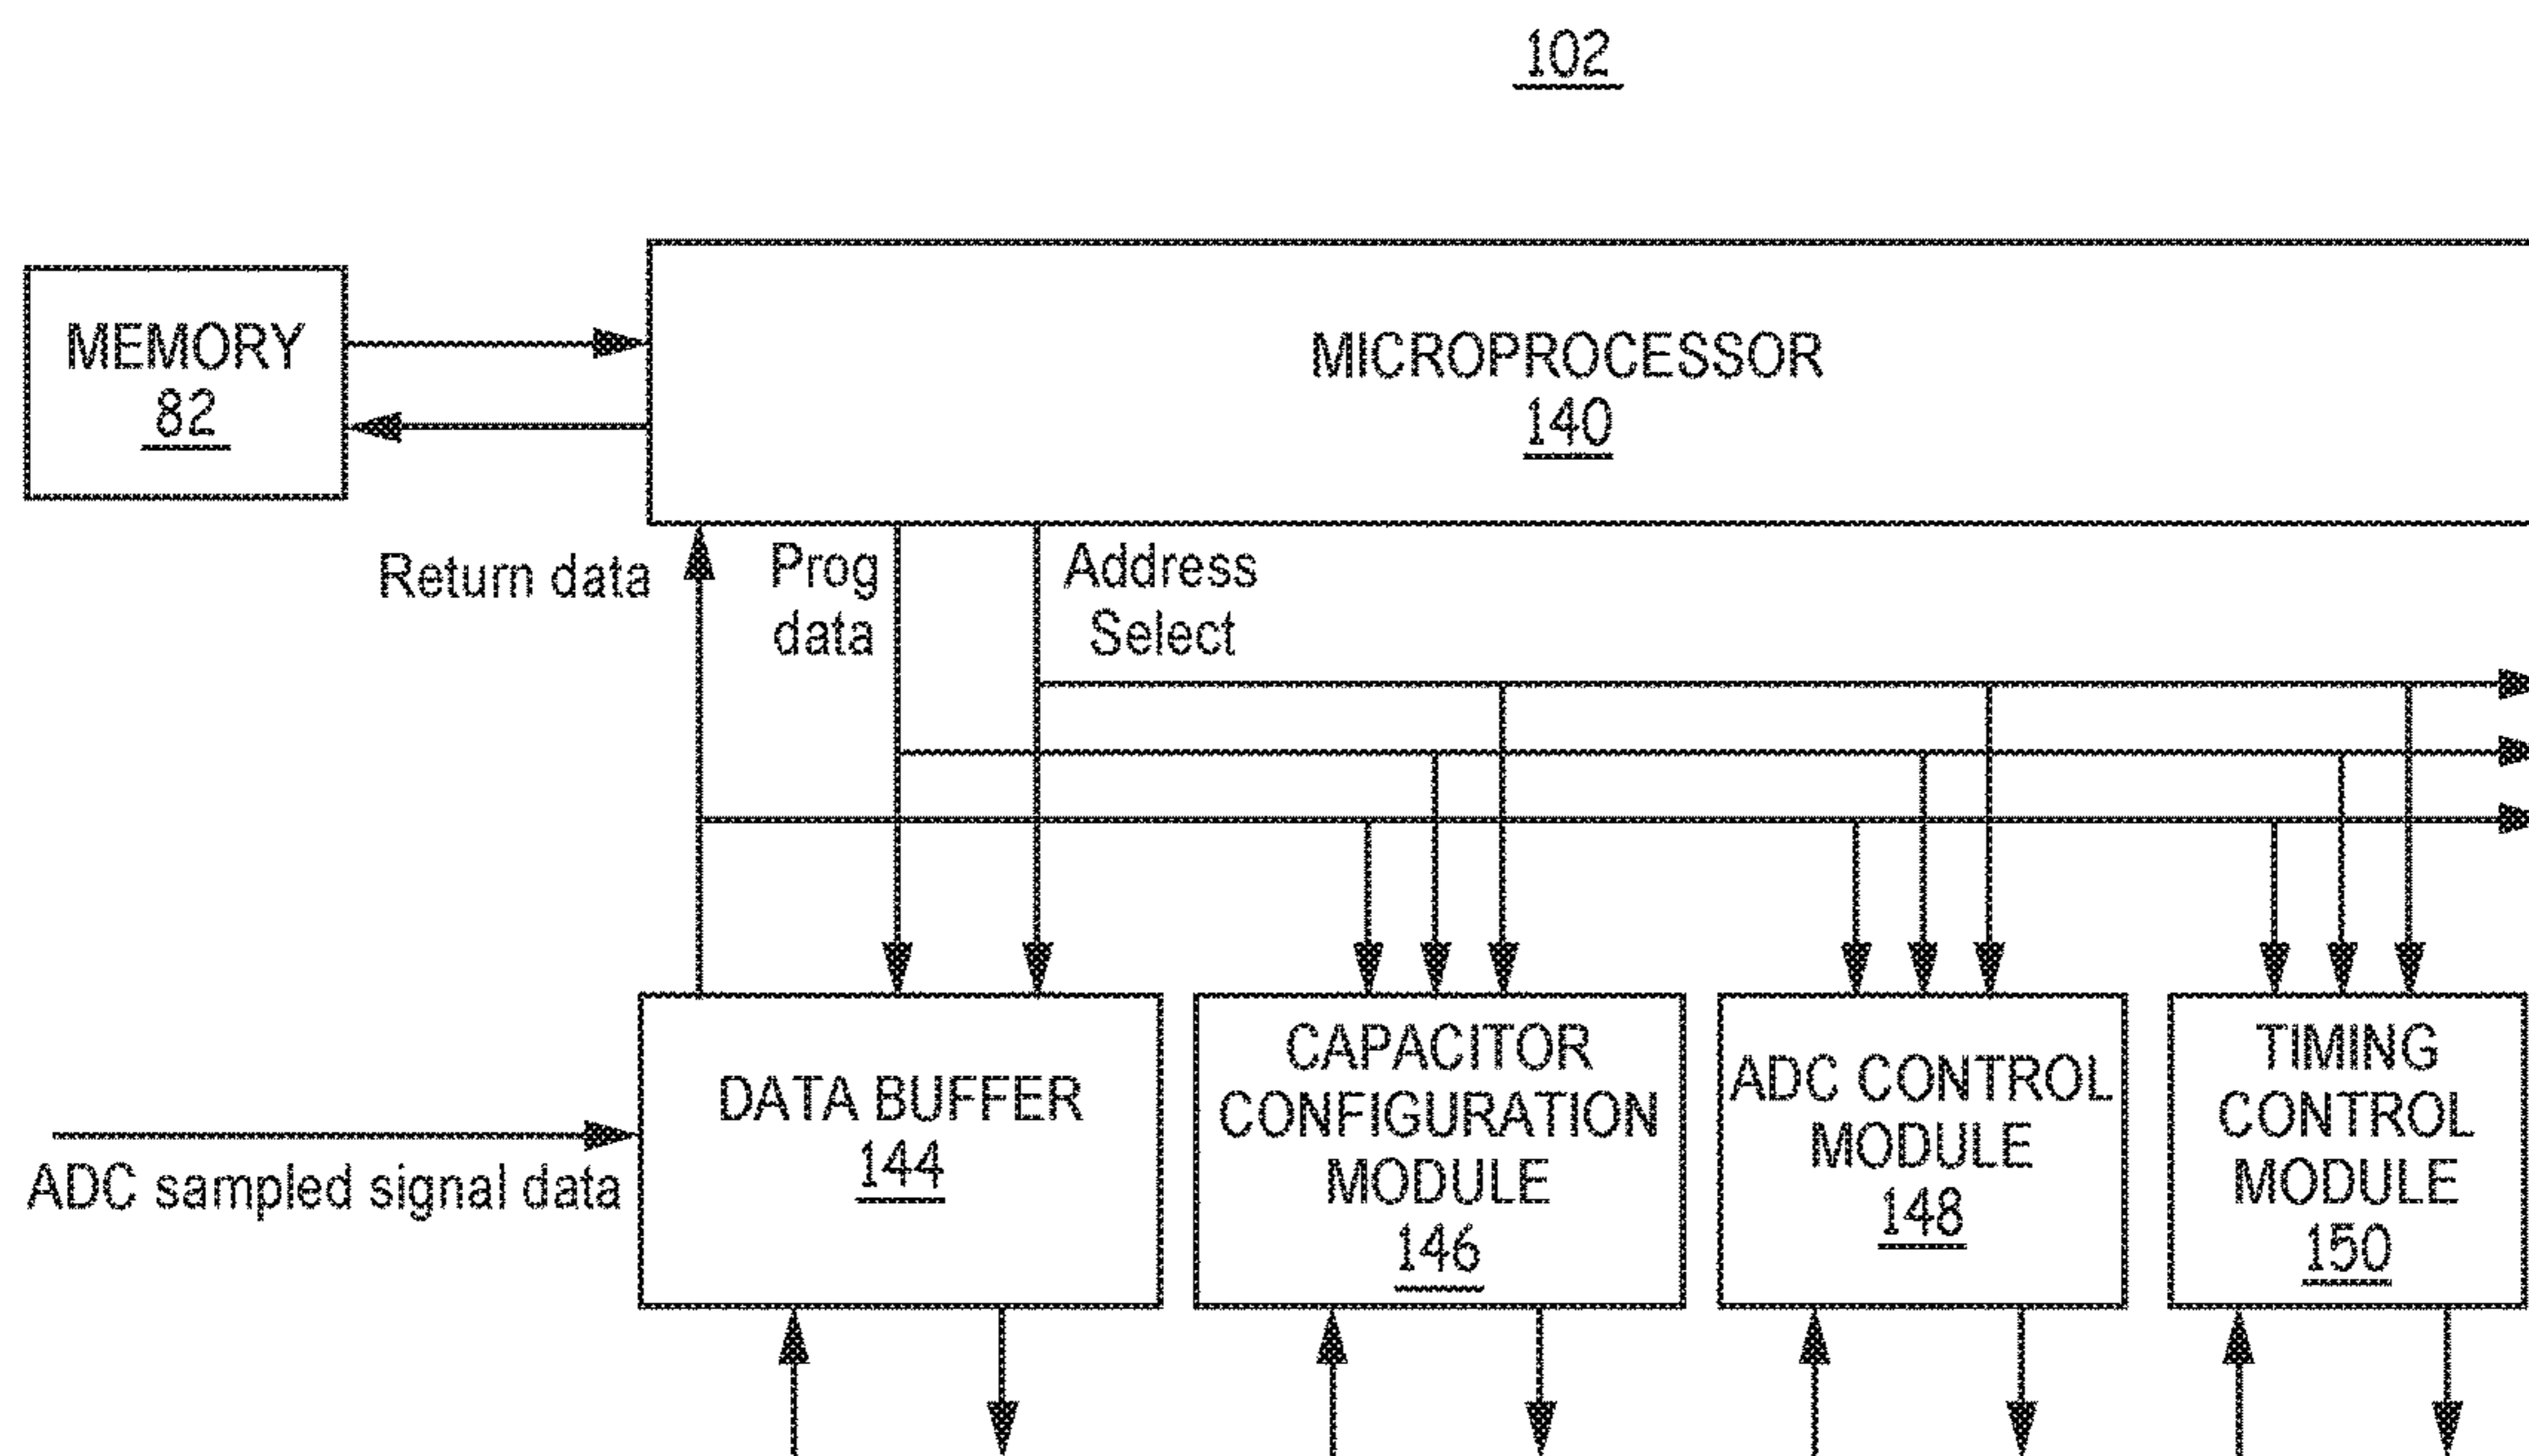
102

MEMORY
82

MICROPROCESSOR
140

Return data

Prog data

Address Select

ADC sampled signal data

DATA BUFFER
144

CAPACITOR CONFIGURATION MODULE
146

ADC CONTROL MODULE
148

TIMING CONTROL MODULE
150